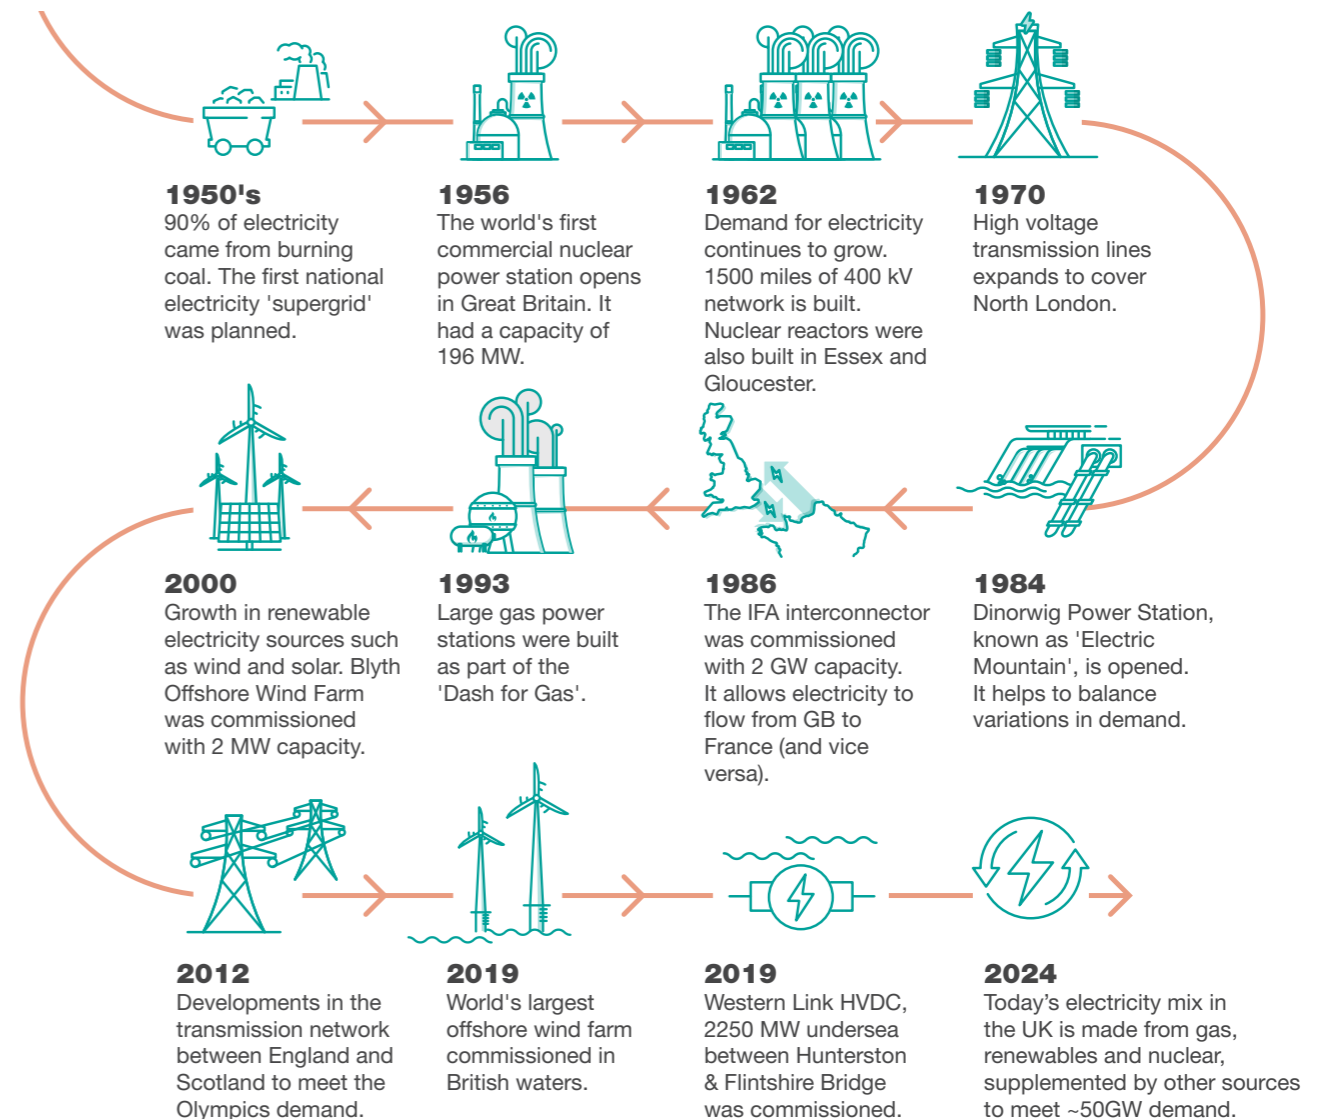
1950's
90% of electricity came from burning coal. The first national electricity 'supergrid' was planned.

1956
The world's first commercial nuclear power station opens in Great Britain. It had a capacity of 196 MW.

1962
Demand for electricity continues to grow. 1500 miles of 400 kV network is built. Nuclear reactors were also built in Essex and Gloucester.

1970
High voltage transmission lines expands to cover North London.

2000
Growth in renewable electricity sources such as wind and solar. Blyth Offshore Wind Farm was commissioned with 2 MW capacity.

1993
Large gas power stations were built as part of the 'Dash for Gas'.

1986
The IFA interconnector was commissioned with 2 GW capacity. It allows electricity to flow from GB to France (and vice versa).

1984
Dinorwig Power Station, known as 'Electric Mountain', is opened. It helps to balance variations in demand.

2012
Developments in the transmission network between England and Scotland to meet the Olympics demand.

2019
World's largest offshore wind farm commissioned in British waters.

2019
Western Link HVDC, 2250 MW undersea between Hunterston & Flintshire Bridge was commissioned.

2024
Today’s electricity mix in the UK is made from gas, renewables and nuclear, supplemented by other sources to meet ~50GW demand.